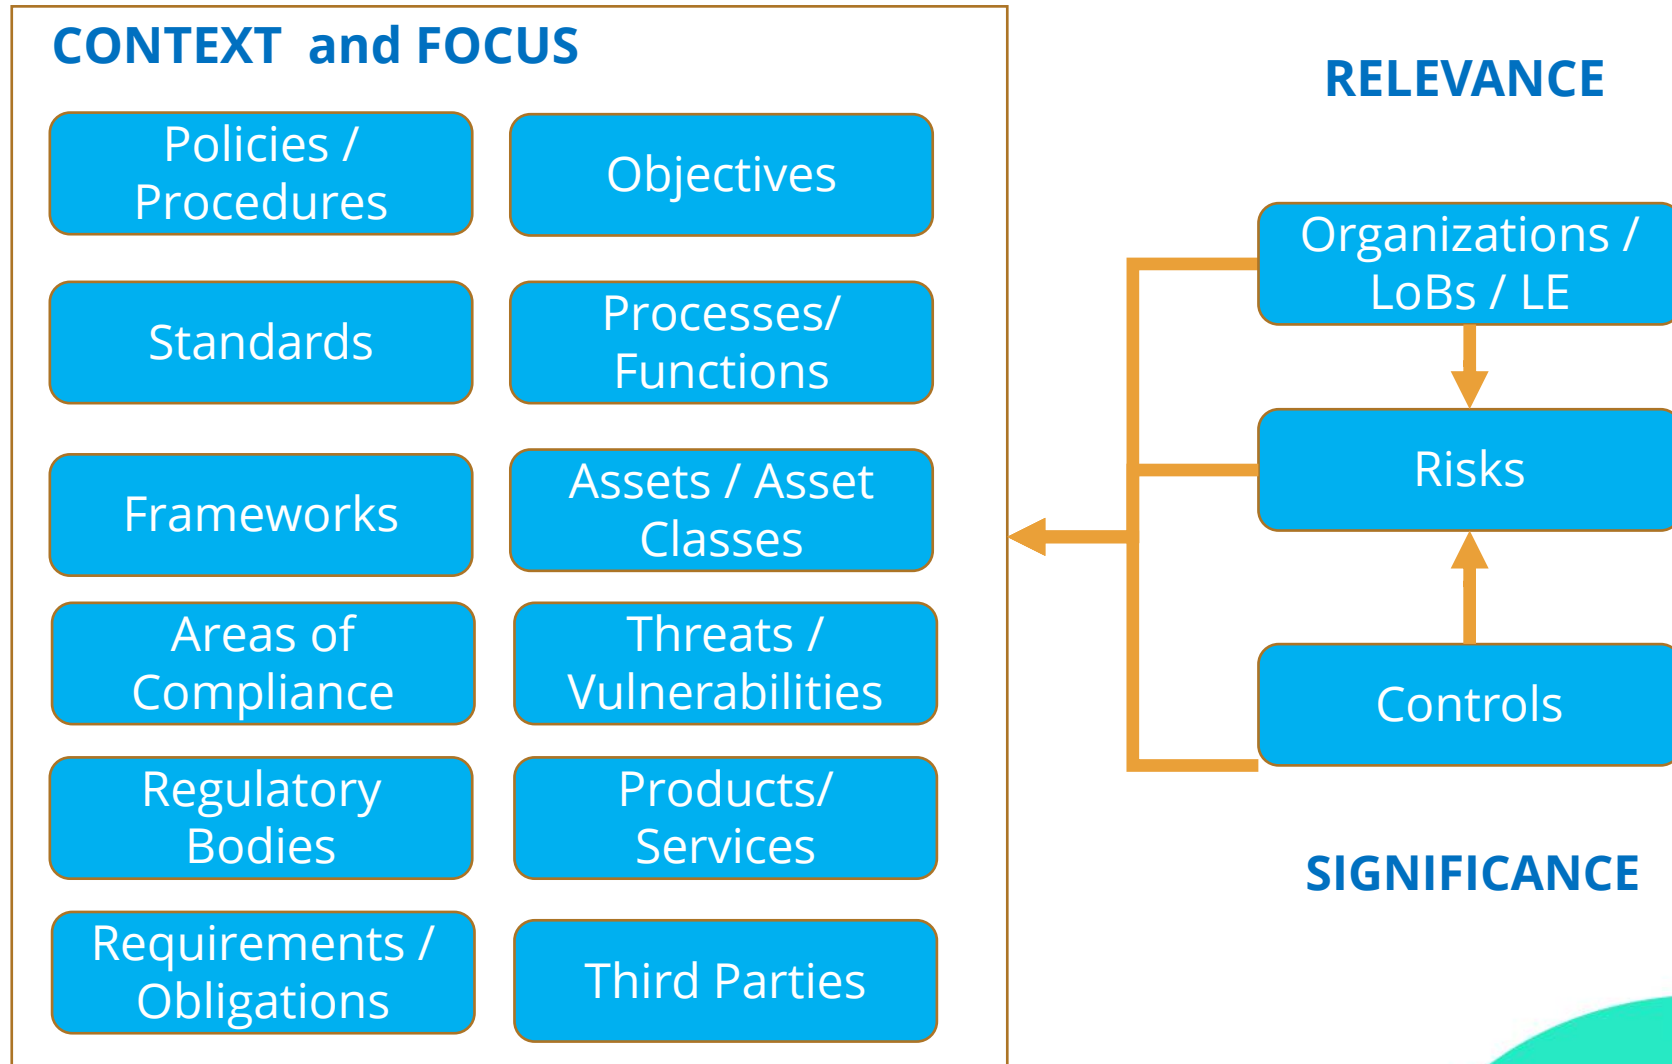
CONTEXT and FOCUS

Policies / Procedures

Objectives

Standards

Processes/ Functions

Frameworks

Assets / Asset Classes

Areas of Compliance

Threats / Vulnerabilities

Regulatory Bodies

Products/ Services

Requirements / Obligations

Third Parties

RELEVANCE

Organizations / LoBs / LE

Risks

Controls

SIGNIFICANCE